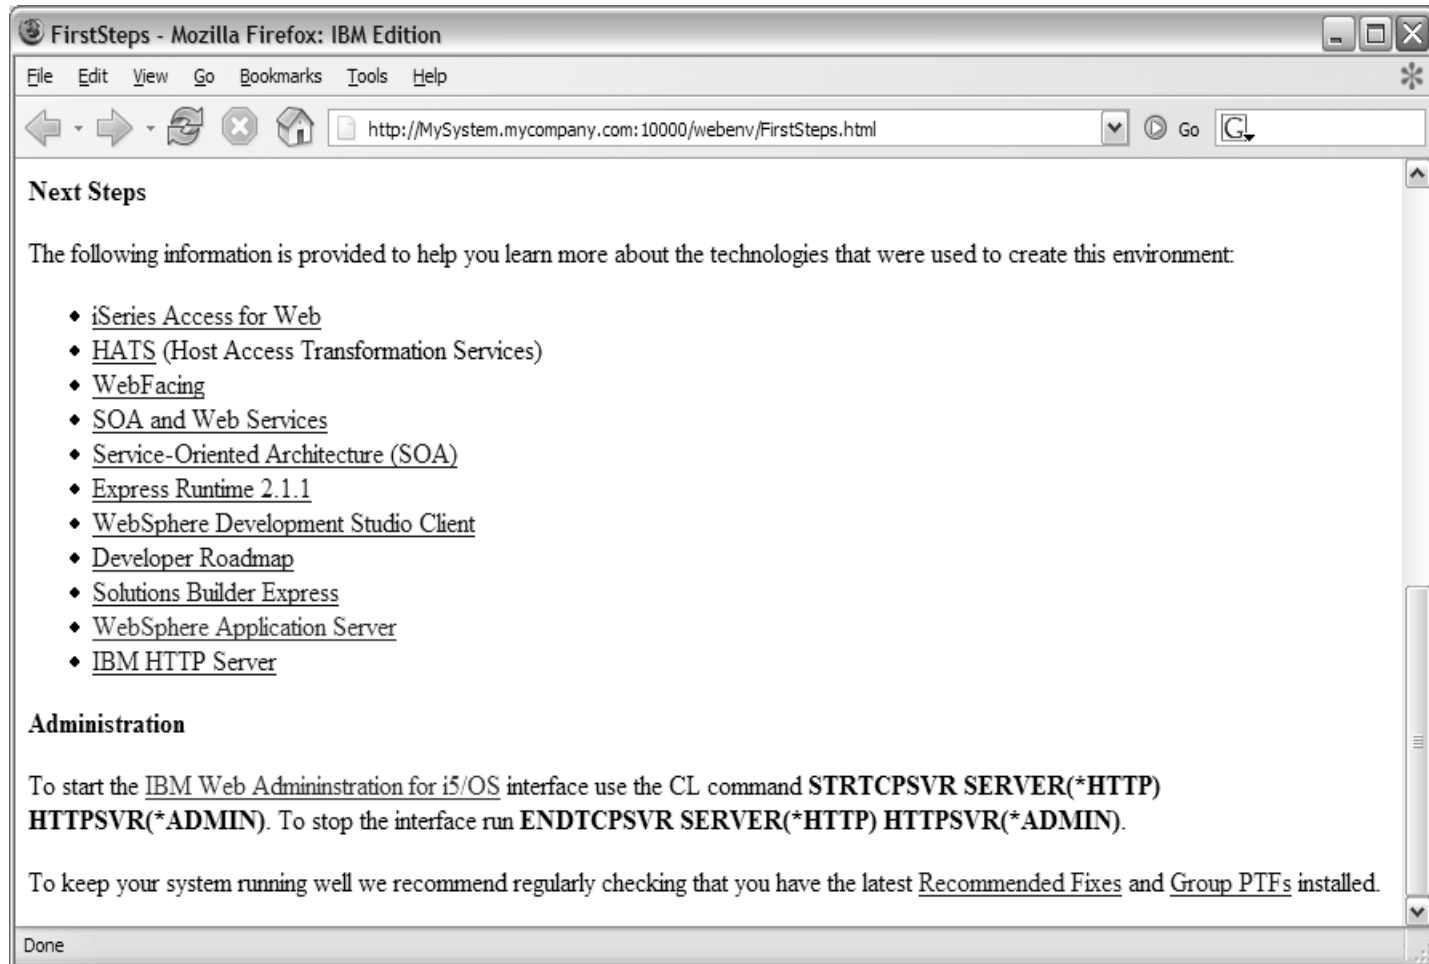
FirstSteps - Mozilla Firefox: IBM Edition

File Edit View Go Bookmarks Tools Help

http://MySystem.mycompany.com:10000/webenv/FirstSteps.html

Go

Next Steps

The following information is provided to help you learn more about the technologies that were used to create this environment:

- iSeries Access for Web
- HATS (Host Access Transformation Services)
- WebFacing
- SOA and Web Services
- Service-Oriented Architecture (SOA)
- Express Runtime 2.1.1
- WebSphere Development Studio Client
- Developer Roadmap
- Solutions Builder Express
- WebSphere Application Server
- IBM HTTP Server

Administration

To start the IBM Web Admininstration for i5/OS interface use the CL command **STRTCPSVR SERVER(*HTTP) HTTPSVR(*ADMIN)**. To stop the interface run **ENDTCPSVR SERVER(*HTTP) HTTPSVR(*ADMIN)**.

To keep your system running well we recommend regularly checking that you have the latest Recommended Fixes and Group PTFs installed.

Done